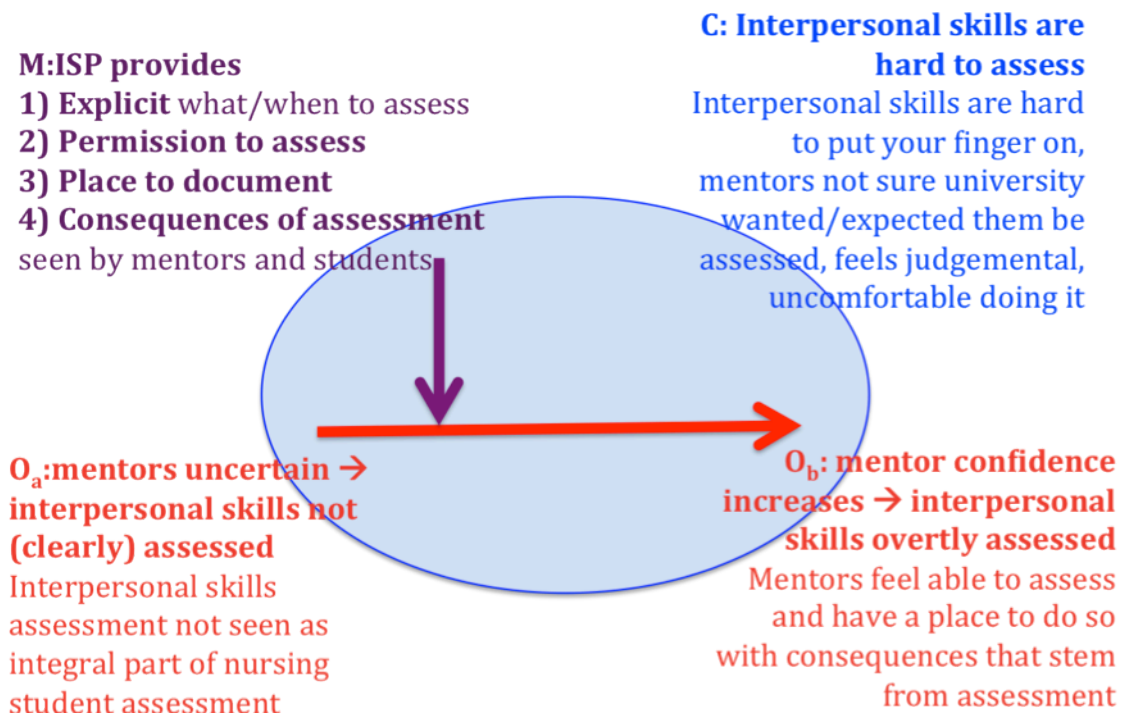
M:ISP provides
1) Explicit what/when to assess
2) Permission to assess
3) Place to document
4) Consequences of assessment seen by mentors and students

C: Interpersonal skills are hard to assess
Interpersonal skills are hard to put your finger on, mentors not sure university wanted/expected them be assessed, feels judgemental, uncomfortable doing it

O$_a$:mentors uncertain → interpersonal skills not (clearly) assessed
Interpersonal skills assessment not seen as integral part of nursing student assessment

O$_b$: mentor confidence increases → interpersonal skills overtly assessed
Mentors feel able to assess and have a place to do so with consequences that stem from assessment